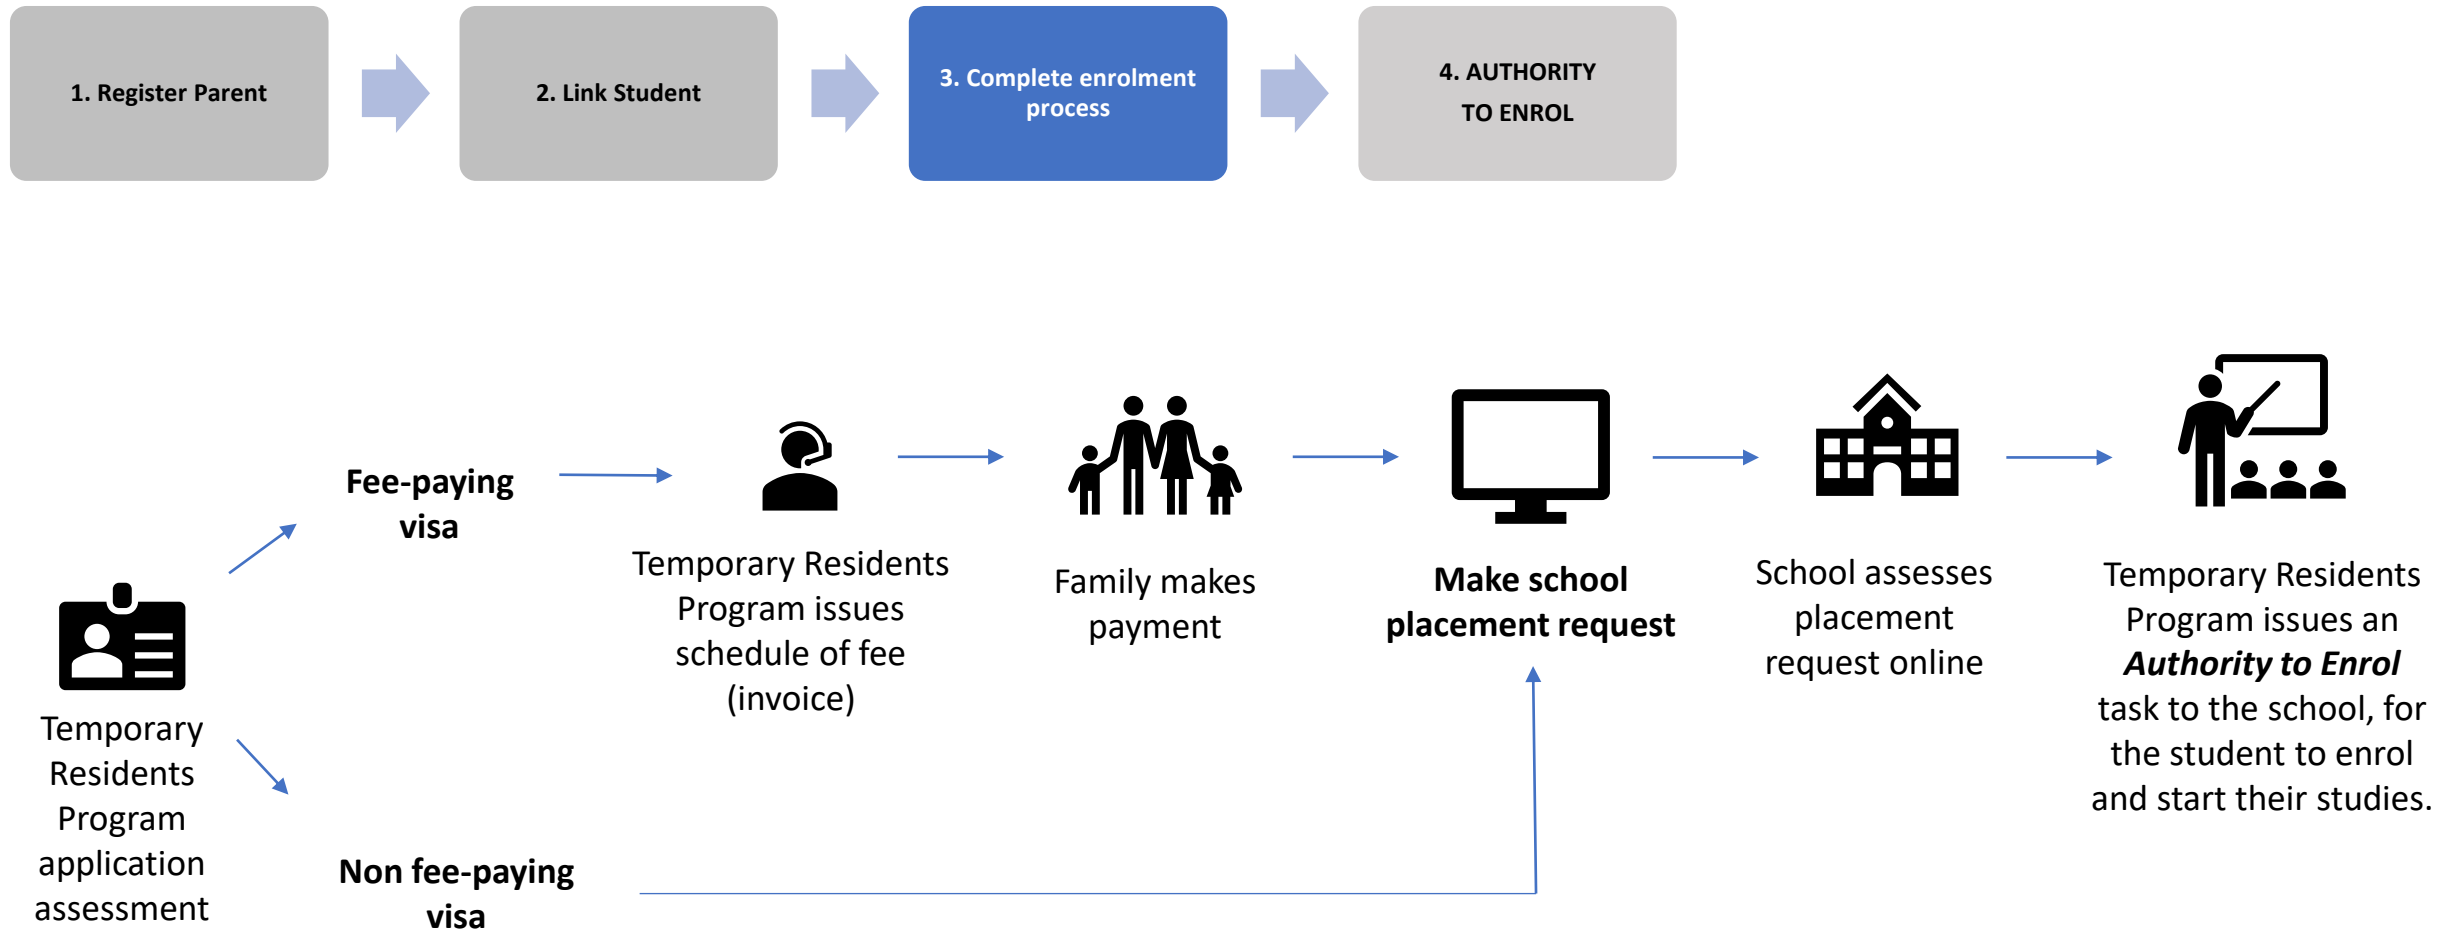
1. Register Parent

2. Link Student

3. Complete enrolment process

4. AUTHORITY TO ENROL

Temporary Residents Program application assessment

Fee-paying visa

Non fee-paying visa

Temporary Residents Program issues schedule of fee (invoice)

Family makes payment

**Make school placement request**

School assesses placement request online

Temporary Residents Program issues an ***Authority to Enrol*** task to the school, for the student to enrol and start their studies.